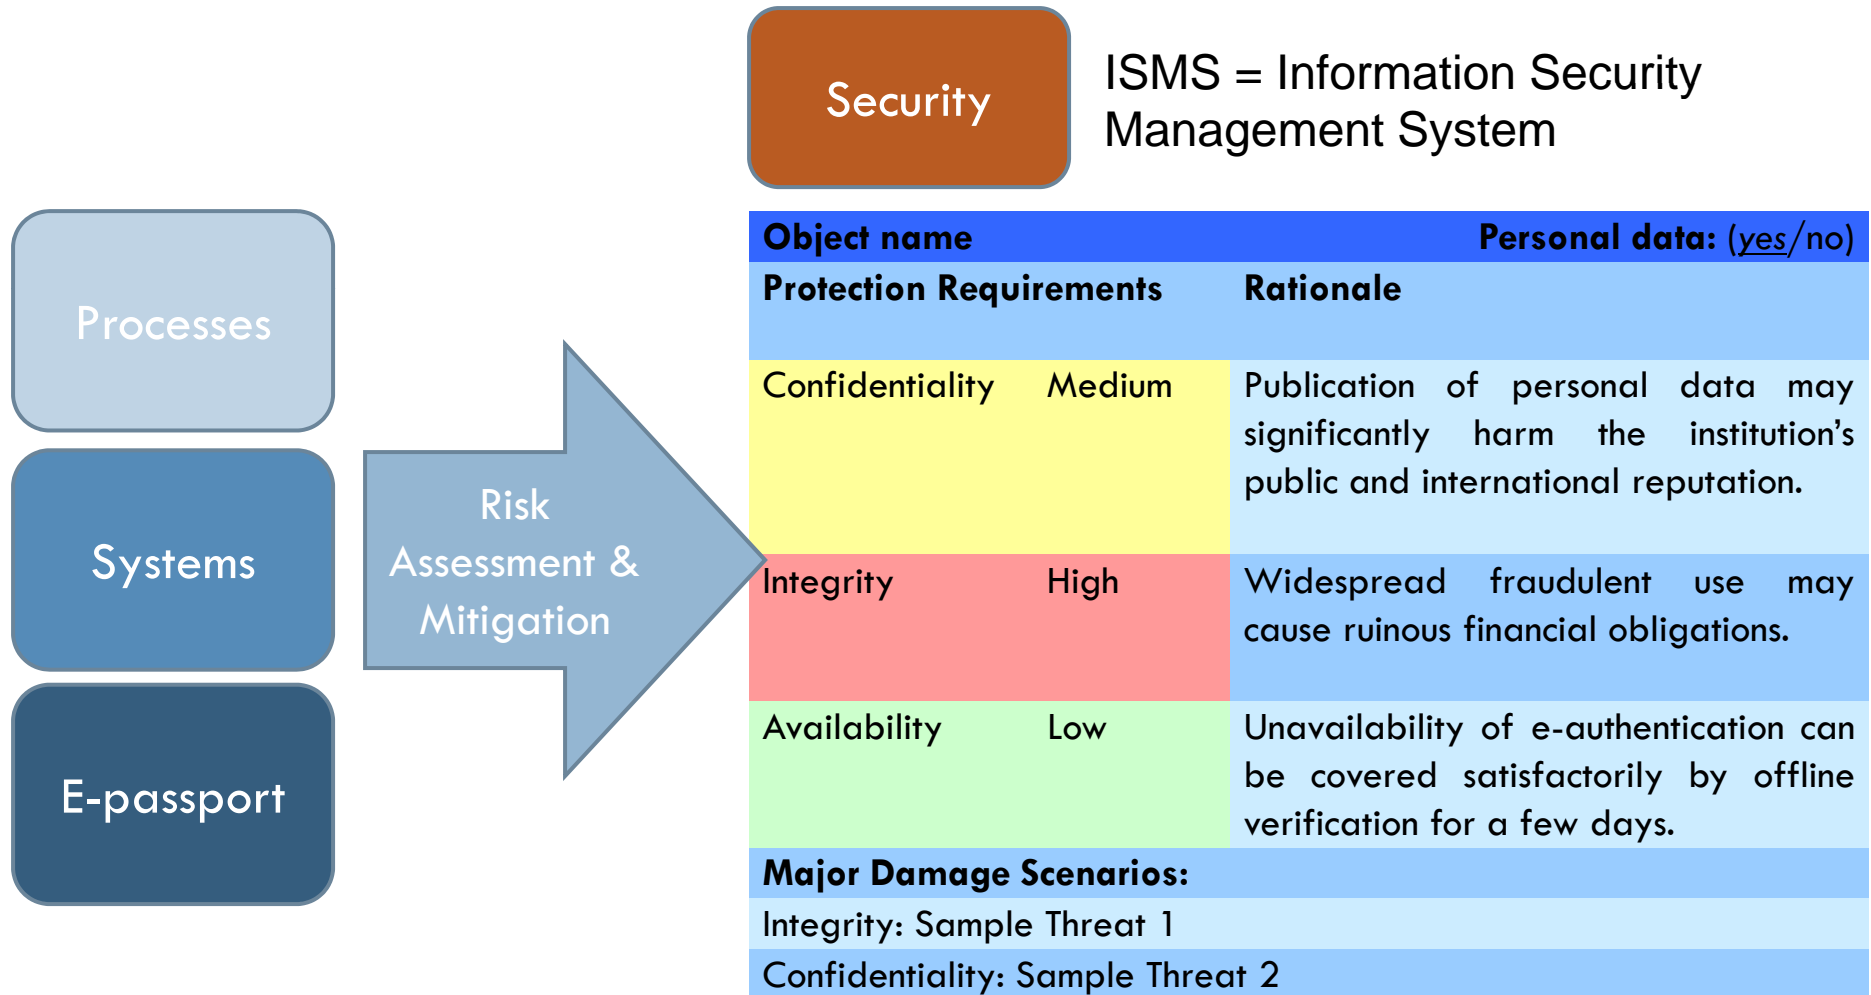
Processes

Systems

E-passport

Risk Assessment & Mitigation

Security

ISMS = Information Security Management System

| Object name | | Personal data: (yes/no) |
|---|---|---|
| Protection Requirements | | Rationale |
| Confidentiality | Medium | Publication of personal data may significantly harm the institution's public and international reputation. |
| Integrity | High | Widespread fraudulent use may cause ruinous financial obligations. |
| Availability | Low | Unavailability of e-authentication can be covered satisfactorily by offline verification for a few days. |
| Major Damage Scenarios: | | |
| Integrity: Sample Threat 1 | | |
| Confidentiality: Sample Threat 2 | | |